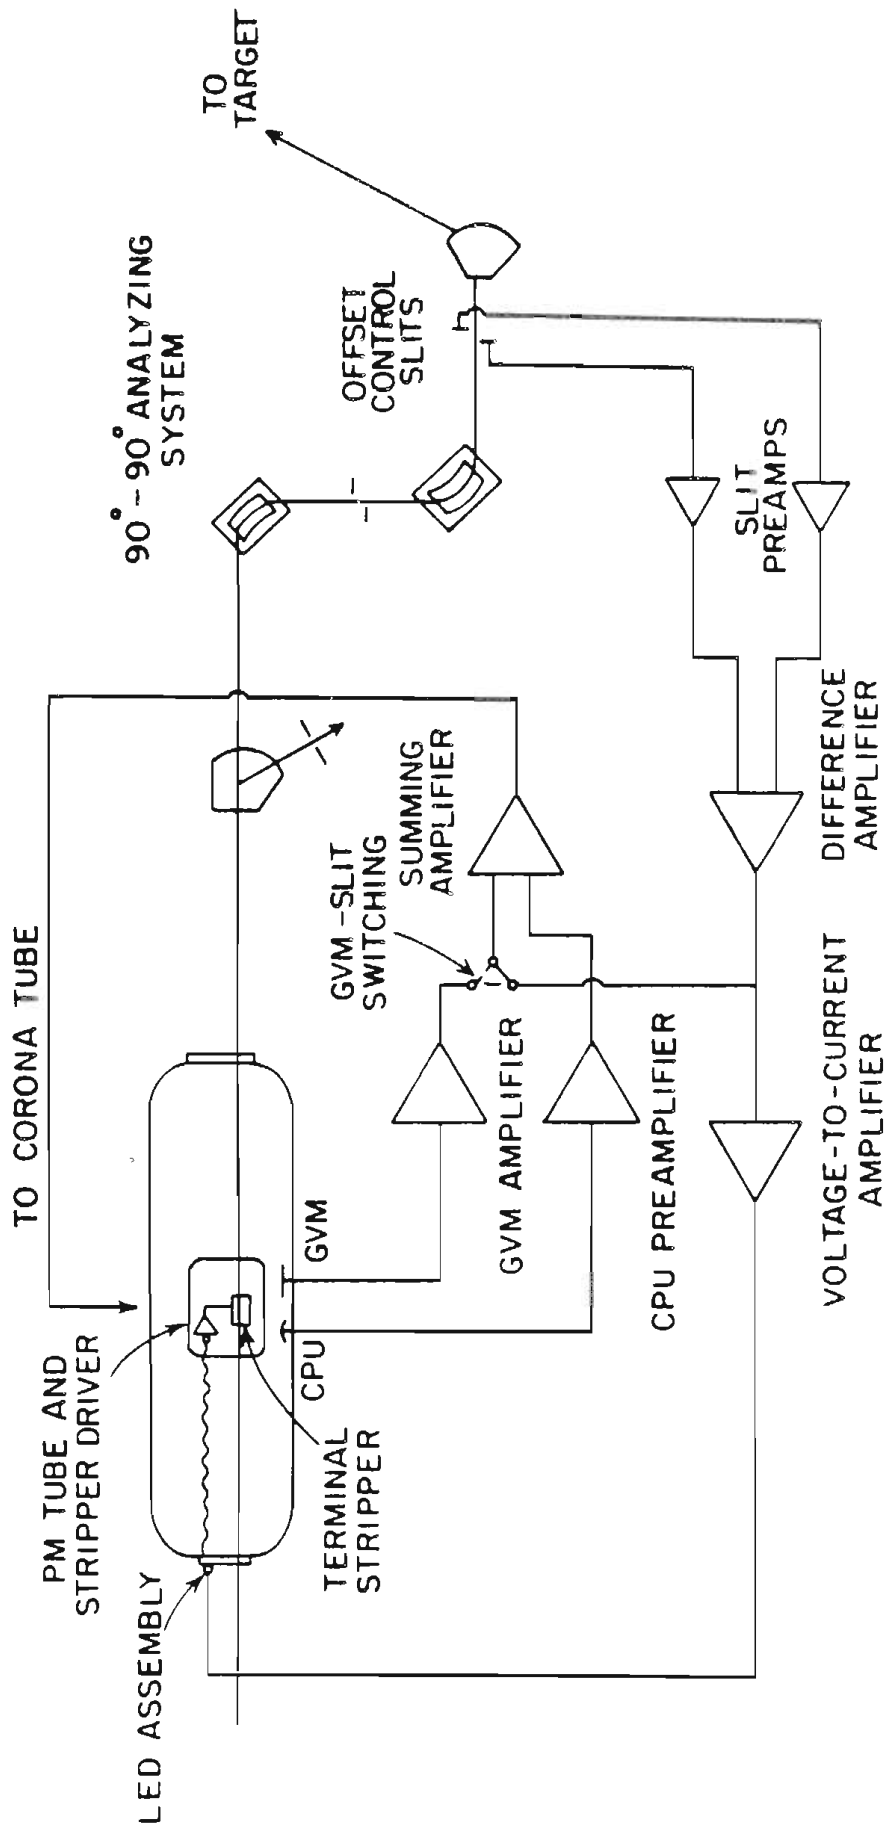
TO TARGET

90° - 90° ANALYZING SYSTEM

OFFSET CONTROL SLITS

SLIT PREAMPS

DIFFERENCE AMPLIFIER

SUMMING AMPLIFIER

GVM-SLIT SWITCHING

TO CORONA TUBE

GVM AMPLIFIER

CPU PREAMPLIFIER

VOLTAGE-TO-CURRENT AMPLIFIER

GVM

CPU

PM TUBE AND STRIPPER DRIVER

TERMINAL STRIPPER

LED ASSEMBLY